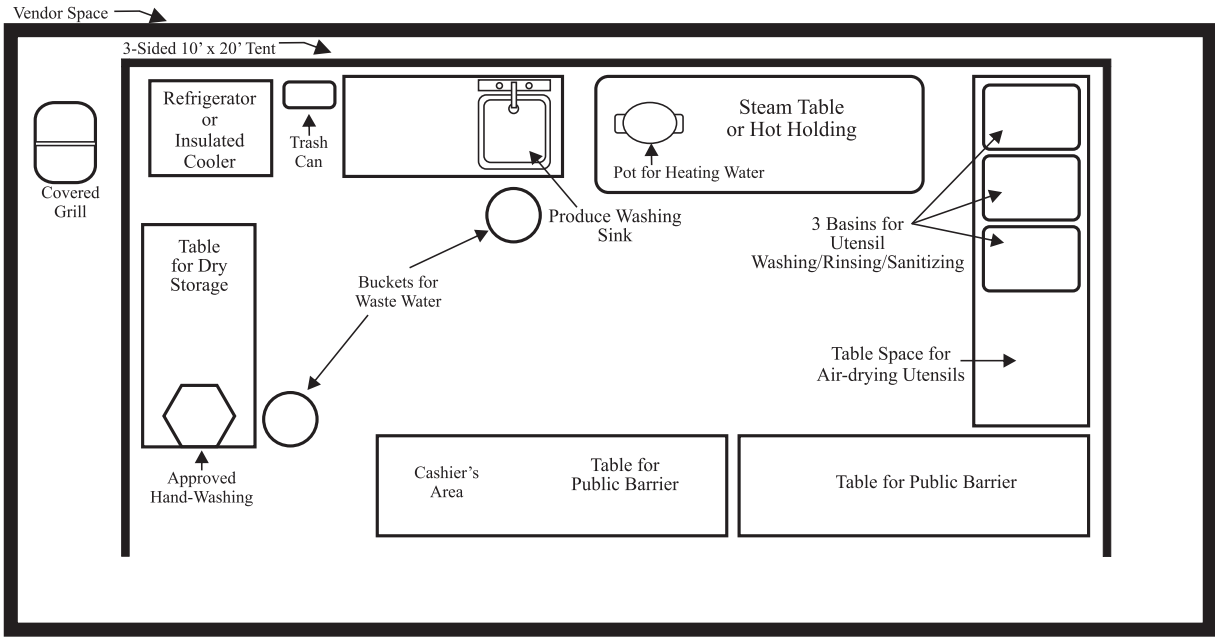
Vendor Space

3-Sided 10' x 20' Tent

Covered Grill

Refrigerator or Insulated Cooler

Trash Can

Produce Washing Sink

Steam Table or Hot Holding

Pot for Heating Water

3 Basins for Utensil Washing/Rinsing/Sanitizing

Table for Dry Storage

Buckets for Waste Water

Table Space for Air-drying Utensils

Approved Hand-Washing

Cashier's Area

Table for Public Barrier

Table for Public Barrier